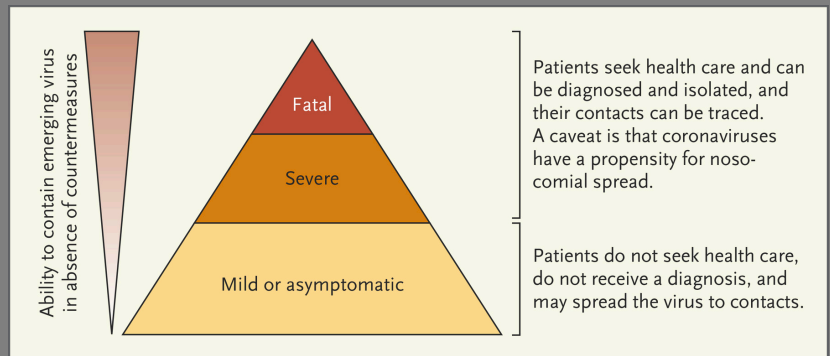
Ability to contain emerging virus in absence of countermeasures

Fatal

Severe

Mild or asymptomatic

Patients seek health care and can be diagnosed and isolated, and their contacts can be traced. A caveat is that coronaviruses have a propensity for nosocomial spread.

Patients do not seek health care, do not receive a diagnosis, and may spread the virus to contacts.